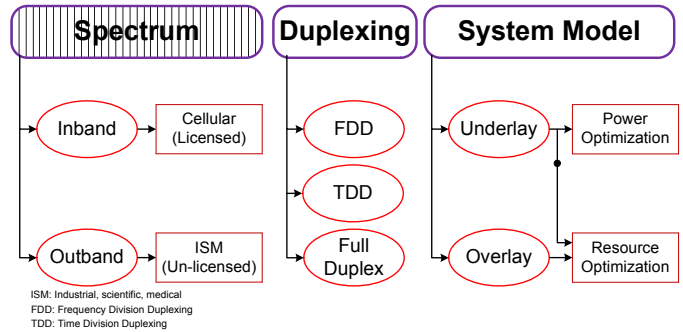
Spectrum

Inband

Cellular (Licensed)

Outband

ISM (Un-licensed)

Duplexing

FDD

TDD

Full Duplex

System Model

Underlay

Power Optimization

Overlay

Resource Optimization

ISM: Industrial, scientific, medical
FDD: Frequency Division Duplexing
TDD: Time Division Duplexing